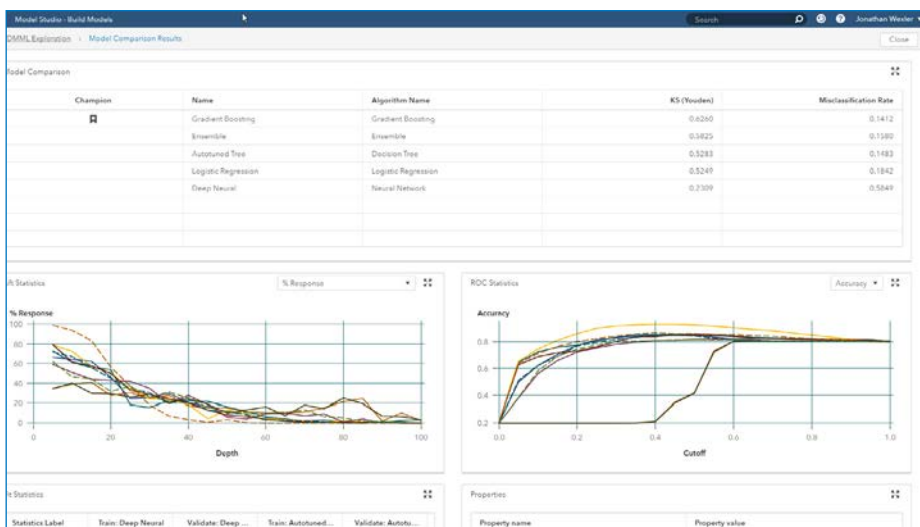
Model Studio - Build Models

Search

Jonathan Wexler

DMML Exploration › Model Comparison Results

Close

Model Comparison

| Champion | Name | Algorithm Name | KS (Youden) | Misclassification Rate |
|---|---|---|---|---|
| | Gradient Boosting | Gradient Boosting | 0.6260 | 0.1412 |
| | Ensemble | Ensemble | 0.5825 | 0.1580 |
| | Autotuned Tree | Decision Tree | 0.5283 | 0.1483 |
| | Logistic Regression | Logistic Regression | 0.5249 | 0.1842 |
| | Deep Neural | Neural Network | 0.2309 | 0.5049 |

Lift Statistics

% Response

% Response

100
80
60
40
20
0

0 20 40 60 80 100

Depth

ROC Statistics

Accuracy

Accuracy

0.8
0.6
0.4
0.2

0.0 0.2 0.4 0.6 0.8 1.0

Cutoff

Fit Statistics

| Statistics Label | Train: Deep Neural | Validate: Deep ... | Train: Autotuned... | Validate: Autotu... |
|---|---|---|---|---|

Properties

| Property name | Property value |
|---|---|